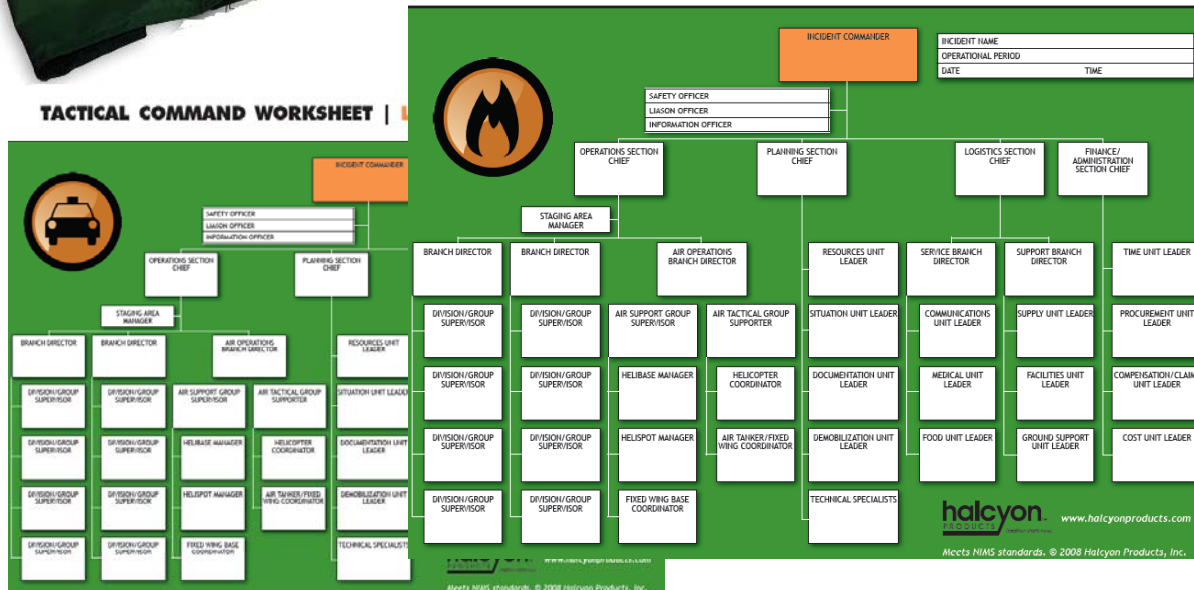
TACTICAL COMMAND WORKSHEET | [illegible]

INCIDENT COMMANDER
SAFETY OFFICER
LIASON OFFICER
INFORMATION OFFICER
OPERATIONS SECTION CHIEF
PLANNING SECTION CHIEF
STAGING AREA MANAGER
BRANCH DIRECTOR
BRANCH DIRECTOR
AIR OPERATIONS BRANCH DIRECTOR
RESOURCES UNIT LEADER
DIVISION/GROUP SUPERVISOR
DIVISION/GROUP SUPERVISOR
AIR SUPPORT GROUP SUPERVISOR
AIR TACTICAL GROUP SUPPORTER
SITUATION UNIT LEADER
DIVISION/GROUP SUPERVISOR
DIVISION/GROUP SUPERVISOR
HELIBASE MANAGER
HELICOPTER COORDINATOR
DOCUMENTATION UNIT LEADER
DIVISION/GROUP SUPERVISOR
DIVISION/GROUP SUPERVISOR
HELISPOT MANAGER
AIR TANKER/FIXED WING COORDINATOR
DEMOBILIZATION UNIT LEADER
DIVISION/GROUP SUPERVISOR
DIVISION/GROUP SUPERVISOR
FIXED WING BASE COORDINATOR
TECHNICAL SPECIALISTS
www.halcyonproducts.com
Meets NIMS standards. © 2008 Halcyon Products, Inc.

INCIDENT COMMANDER
INCIDENT NAME
OPERATIONAL PERIOD
DATE
TIME
SAFETY OFFICER
LIASON OFFICER
INFORMATION OFFICER
OPERATIONS SECTION CHIEF
PLANNING SECTION CHIEF
LOGISTICS SECTION CHIEF
FINANCE/ ADMINISTRATION SECTION CHIEF
STAGING AREA MANAGER
BRANCH DIRECTOR
BRANCH DIRECTOR
AIR OPERATIONS BRANCH DIRECTOR
RESOURCES UNIT LEADER
SERVICE BRANCH DIRECTOR
SUPPORT BRANCH DIRECTOR
TIME UNIT LEADER
DIVISION/GROUP SUPERVISOR
DIVISION/GROUP SUPERVISOR
AIR SUPPORT GROUP SUPERVISOR
AIR TACTICAL GROUP SUPPORTER
SITUATION UNIT LEADER
COMMUNICATIONS UNIT LEADER
SUPPLY UNIT LEADER
PROCUREMENT UNIT LEADER
DIVISION/GROUP SUPERVISOR
DIVISION/GROUP SUPERVISOR
HELIBASE MANAGER
HELICOPTER COORDINATOR
DOCUMENTATION UNIT LEADER
MEDICAL UNIT LEADER
FACILITIES UNIT LEADER
COMPENSATION/CLAIM UNIT LEADER
DIVISION/GROUP SUPERVISOR
DIVISION/GROUP SUPERVISOR
HELISPOT MANAGER
AIR TANKER/FIXED WING COORDINATOR
DEMOBILIZATION UNIT LEADER
FOOD UNIT LEADER
GROUND SUPPORT UNIT LEADER
COST UNIT LEADER
DIVISION/GROUP SUPERVISOR
DIVISION/GROUP SUPERVISOR
FIXED WING BASE COORDINATOR
TECHNICAL SPECIALISTS
halcyon PRODUCTS
www.halcyonproducts.com
Meets NIMS standards. © 2008 Halcyon Products, Inc.